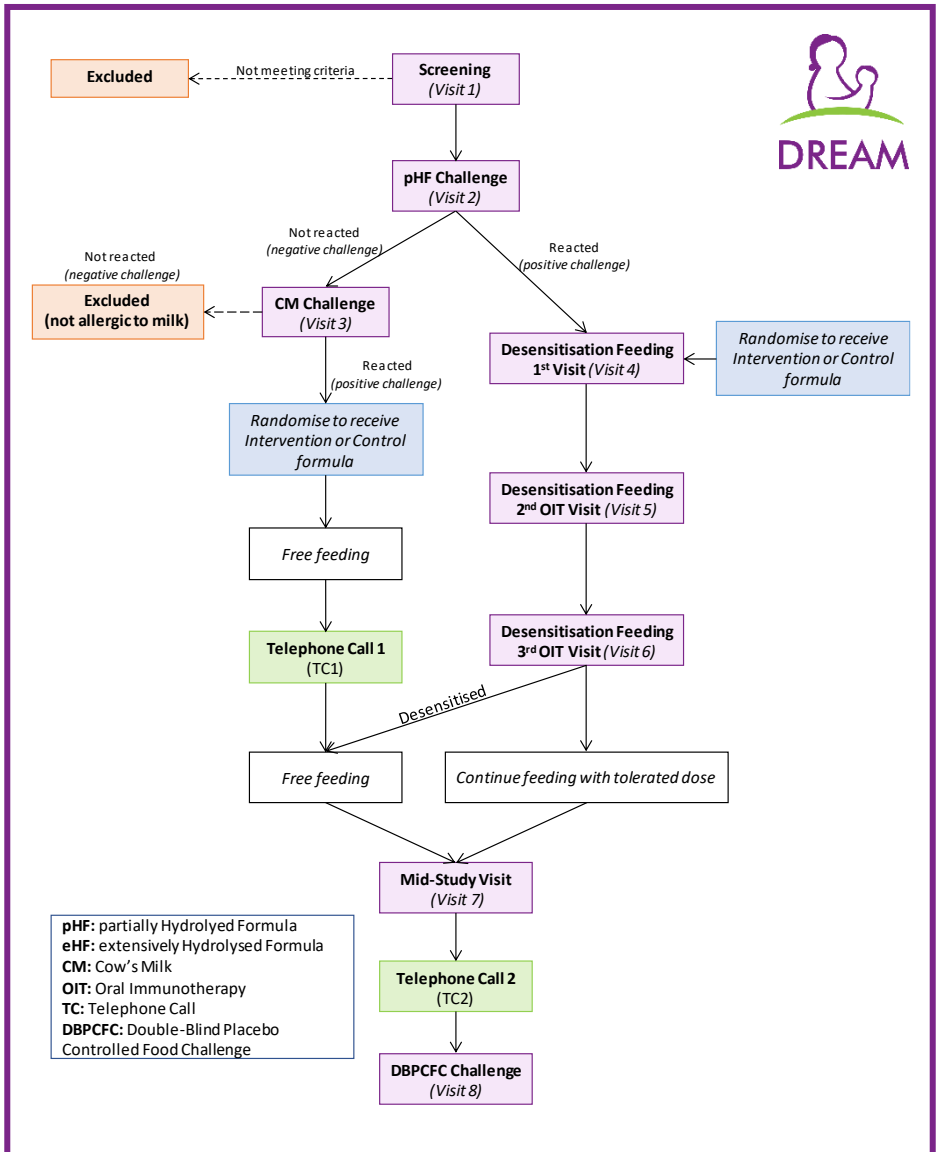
DREAM

Excluded

Not meeting criteria

Screening
(Visit 1)

pHF Challenge
(Visit 2)

Not reacted
(negative challenge)

Reacted
(positive challenge)

Not reacted
(negative challenge)

Excluded
(not allergic to milk)

CM Challenge
(Visit 3)

Desensitisation Feeding
1$^{st}$ Visit (Visit 4)

Randomise to receive Intervention or Control formula

Reacted
(positive challenge)

Randomise to receive Intervention or Control formula

Desensitisation Feeding
2$^{nd}$ OIT Visit (Visit 5)

Free feeding

Telephone Call 1
(TC1)

Desensitisation Feeding
3$^{rd}$ OIT Visit (Visit 6)

Desensitised

Free feeding

Continue feeding with tolerated dose

Mid-Study Visit
(Visit 7)

pHF: partially Hydrolyed Formula
eHF: extensively Hydrolysed Formula
CM: Cow's Milk
OIT: Oral Immunotherapy
TC: Telephone Call
DBPCFC: Double-Blind Placebo Controlled Food Challenge

Telephone Call 2
(TC2)

DBPCFC Challenge
(Visit 8)